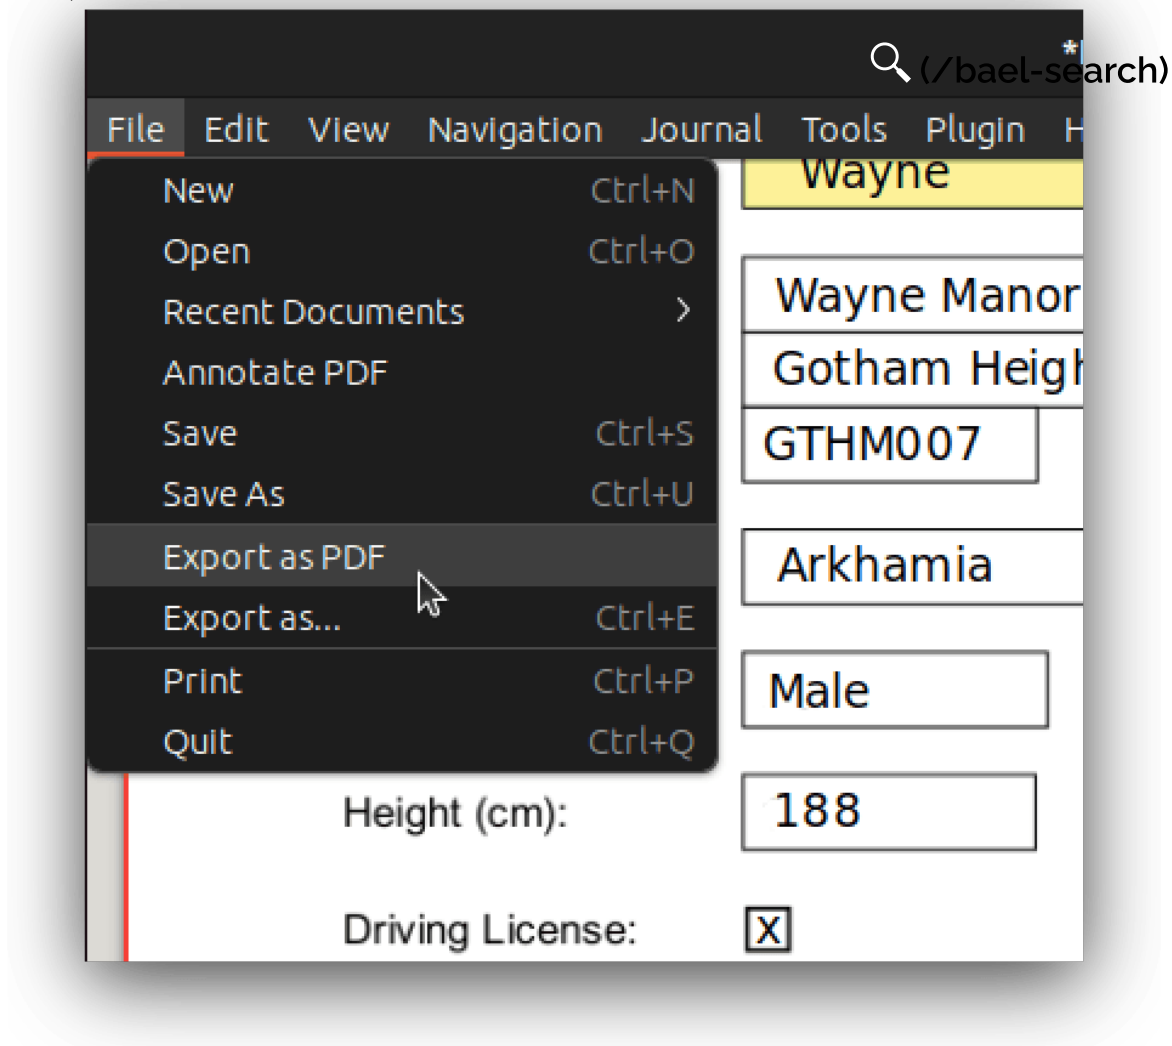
(/bael-search)

*

File Edit View Navigation Journal Tools Plugin H

New Ctrl+N
Open Ctrl+O
Recent Documents ›
Annotate PDF
Save Ctrl+S
Save As Ctrl+U
Export as PDF
Export as... Ctrl+E
Print Ctrl+P
Quit Ctrl+Q

Wayne

Wayne Manor

Gotham Heigh

GTHM007

Arkhamia

Male

Height (cm): 188

Driving License: X